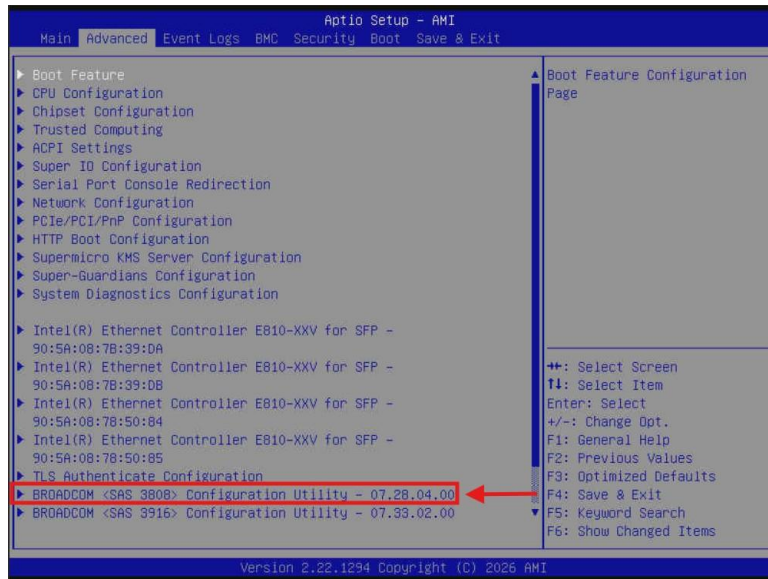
Aptio Setup – AMI
Main Advanced Event Logs BMC Security Boot Save & Exit

▶ Boot Feature
▶ CPU Configuration
▶ Chipset Configuration
▶ Trusted Computing
▶ ACPI Settings
▶ Super IO Configuration
▶ Serial Port Console Redirection
▶ Network Configuration
▶ PCIe/PCI/PnP Configuration
▶ HTTP Boot Configuration
▶ Supermicro KMS Server Configuration
▶ Super-Guardians Configuration
▶ System Diagnostics Configuration

▶ Intel(R) Ethernet Controller E810-XXV for SFP – 90:5A:08:7B:39:DA
▶ Intel(R) Ethernet Controller E810-XXV for SFP – 90:5A:08:7B:39:DB
▶ Intel(R) Ethernet Controller E810-XXV for SFP – 90:5A:08:78:50:84
▶ Intel(R) Ethernet Controller E810-XXV for SFP – 90:5A:08:78:50:85
▶ TLS Authenticate Configuration
▶ BROADCOM <SAS 3808> Configuration Utility – 07.28.04.00
▶ BROADCOM <SAS 3916> Configuration Utility – 07.33.02.00

Boot Feature Configuration Page

↔: Select Screen
↑↓: Select Item
Enter: Select
+/-: Change Opt.
F1: General Help
F2: Previous Values
F3: Optimized Defaults
F4: Save & Exit
F5: Keyword Search
F6: Show Changed Items

Version 2.22.1294 Copyright (C) 2026 AMI